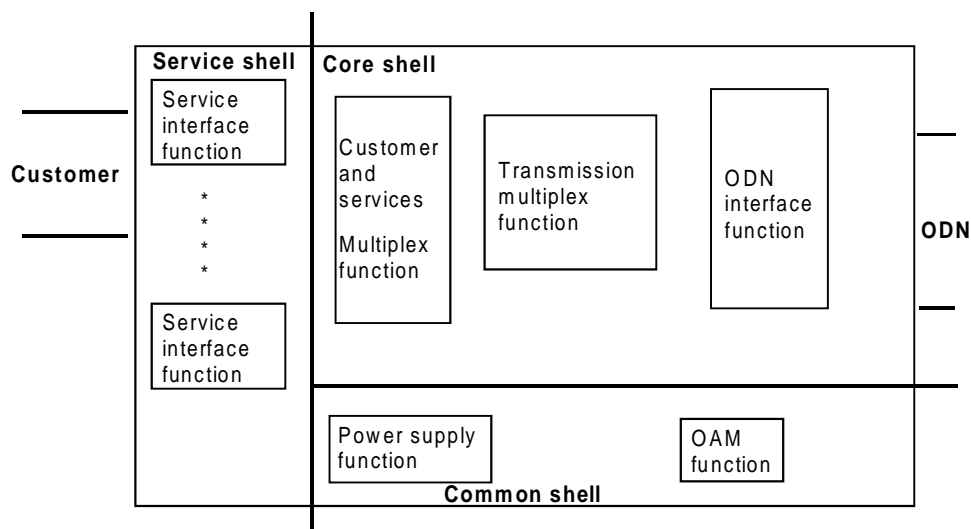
Service shell

Service interface function

*
*
*
*

Service interface function

Customer

Core shell

Customer and services

Multiplex function

Transmission multiplex function

ODN interface function

ODN

Power supply function

OAM function

Common shell